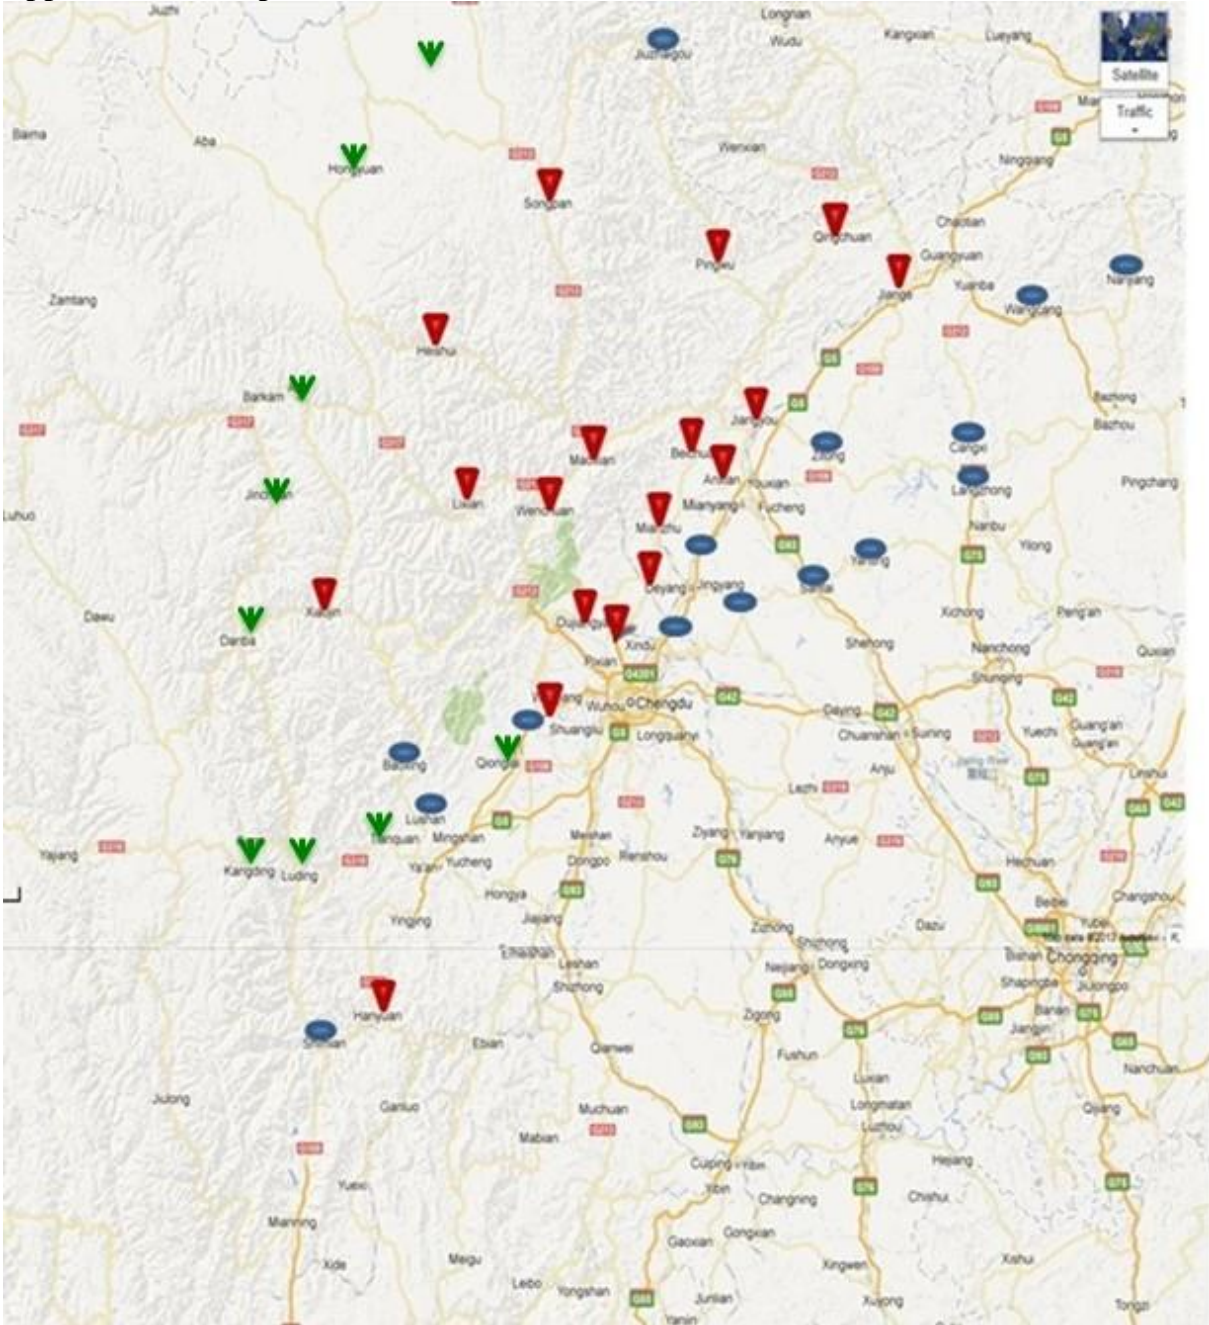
Jiuzhi
Longnan
Wudu
Kangxian
Lueyang
Jiuzhaigou
Satellite
Traffic
Baima
Aba
Hongyuan
Wenxian
Ningqiang
Songpan
Qingchuan
Chaotian
Pingwu
Guangyuan
Jiange
Nanjiang
Zamtang
Yuanba
Wangcang
Heishui
Barkam
Jiangyou
Bazhong
Bazhou
Maoxian
Beichuan
Zitong
Cangxi
Jinchuan
Lixian
Wenchuan
Anxian
Youxian
Langzhong
Pingchang
Luhuo
Mianzhu
Mianyang
Fucheng
Nanbu
Yilong
Yanting
Deyang
Jingyang
Santai
Dawu
Xiaojin
Danba
Dujiangyan
Xindu
Shehong
Xichong
Peng'an
Nanchong
Quxian
Pixian
Shunqing
G4201
Chongzhou
Wenjiang
Chengdu
G42
Daying
Shuangliu
Longquanyi
Chuanshan
Suining
Yuechi
Guang'an
Baoxing
Qionglai
Anju
Linshui
Lushan
Lezhi
Tianquan
Mingshan
Meishan
Ziyang
Yanjiang
Anyue
Yajiang
Kangding
Luding
Ya'an
Yucheng
Dongpo
Renshou
Hechuan
Hongya
Beibei
Changshou
Yingjing
Jiajiang
Zizhong
Dazu
Emeishan
Leshan
Shizhong
Neijiang
Dongxing
Bishan
Chongqing
Shapingba
Jiulongpo
Shimian
Hanyuan
Ebian
Zigong
Banan
Jiangjin
Jiulong
Ganluo
Qianwei
Fushun
Nanchuan
Muchuan
Luxian
Mabian
Longmatan
Luzhou
Qijiang
Cuiping
Yibin
Hejiang
Yuexi
Chishui
Changning
Mianning
Gongxian
Gaoxian
Xide
Meigu
Xingwen
Xishui
Leibo
Yongshan
Junlian
Xuyong
Tongzi
Yanjin
Map data ©2012